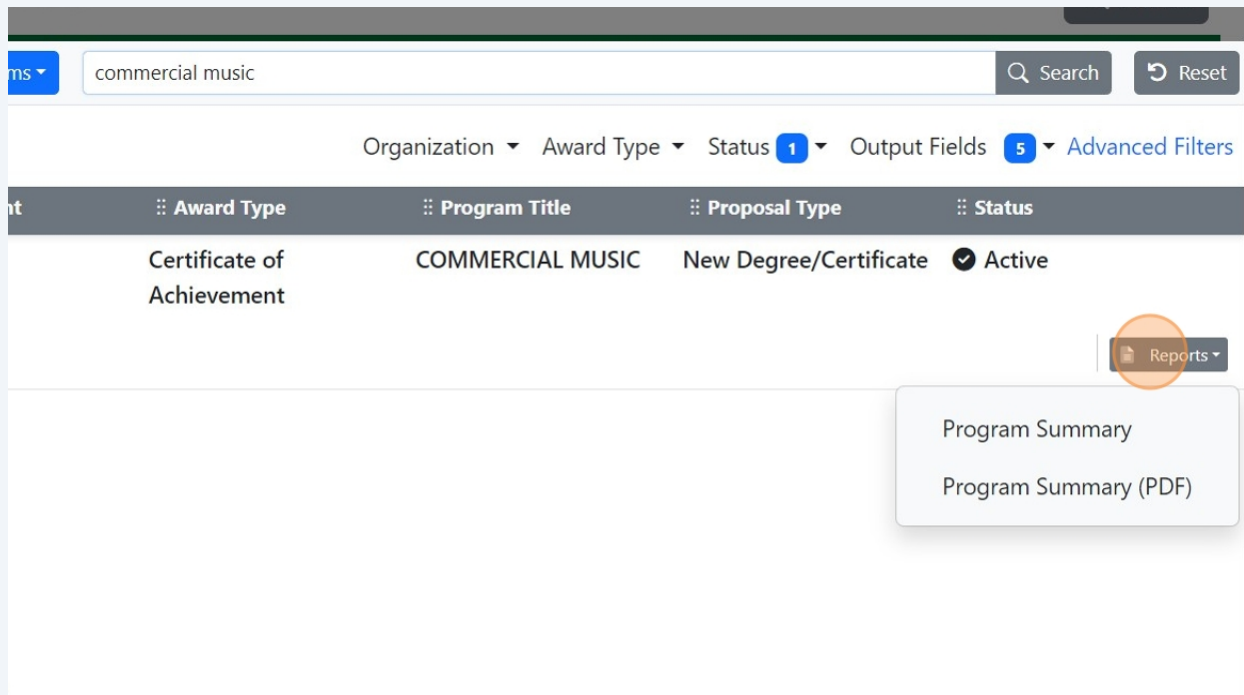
ms ▾ commercial music Search Reset

Organization ▾ Award Type ▾ Status 1 ▾ Output Fields 5 ▾ Advanced Filters

| nt | Award Type | Program Title | Proposal Type | Status |
|---|---|---|---|---|
| | Certificate of Achievement | COMMERCIAL MUSIC | New Degree/Certificate | Active |

Reports ▾

Program Summary

Program Summary (PDF)